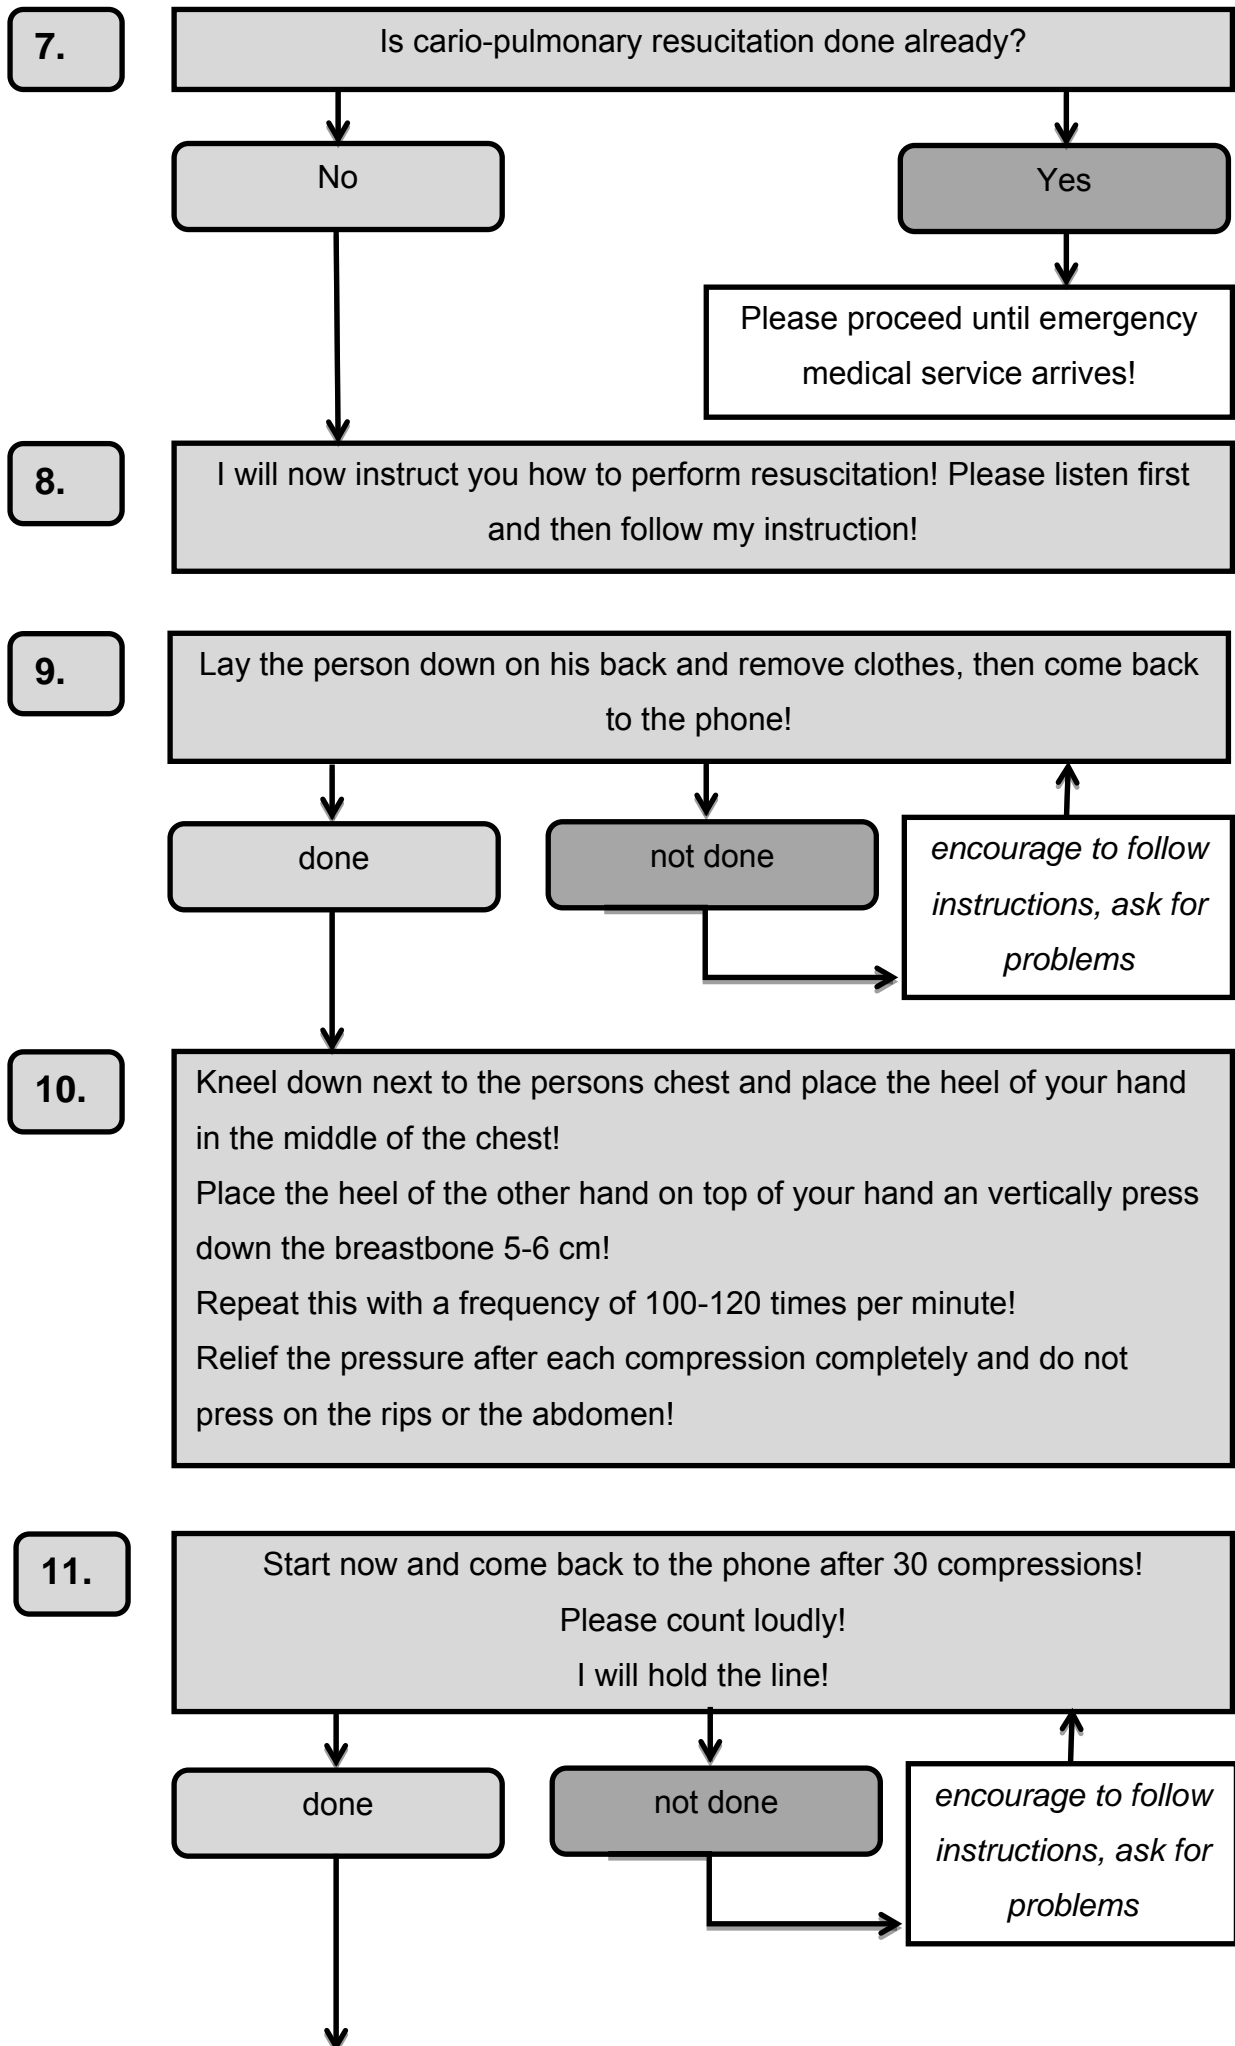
7.

Is cario-pulmonary resucitation done already?

No

Yes

Please proceed until emergency medical service arrives!

8.

I will now instruct you how to perform resuscitation! Please listen first and then follow my instruction!

9.

Lay the person down on his back and remove clothes, then come back to the phone!

done

not done

*encourage to follow instructions, ask for problems*

10.

Kneel down next to the persons chest and place the heel of your hand in the middle of the chest!
Place the heel of the other hand on top of your hand an vertically press down the breastbone 5-6 cm!
Repeat this with a frequency of 100-120 times per minute!
Relief the pressure after each compression completely and do not press on the rips or the abdomen!

11.

Start now and come back to the phone after 30 compressions!
Please count loudly!
I will hold the line!

done

not done

*encourage to follow instructions, ask for problems*